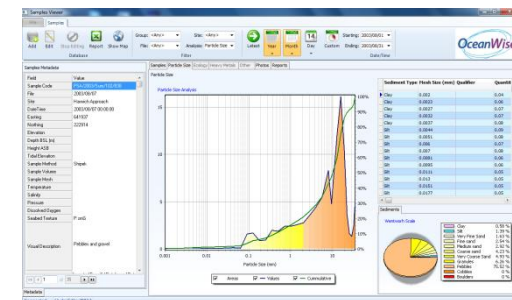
Samples Viewer

Sample

Add Edit Stop Editing Report Show Map

Database

Group: <Any> Site: <Any> File: <Any> Analysis: Particle Size

Filter

Latest Year Month 14 Day Custom

Starting: 2003/06/01 Ending: 2003/06/31

Date/Time

OceanWise

Samples Metadata

| Field | Value |
|---|---|
| Sample Code | PSA/2003/Frw/102/828 |
| File | 2003/06/07 |
| Site | Harwich Approach |
| Date/Time | 2003/06/07 00:00:00 |
| Easting | 641937 |
| Northing | 222914 |
| Elevation | |
| Depth BSL (m) | |
| Height ASB | |
| Tidal Elevation | |
| Sample Method | Shipek |
| Sample Volume | |
| Sample Mesh | |
| Temperature | |
| Salinity | |
| Pressure | |
| Dissolved Oxygen | |
| Seabed Texture | P and |
| Visual Description | Pebbles and gravel |

Metadata

Samples Particle Size Ecology Heavy Metals Other Photos Reports

Particle Size

Particle Size Analysis

15
10
5
0

100%
90%
80%
70%
60%
50%
40%
30%
20%
10%
0%

0.001 0.01 0.1 1 10

Particle Size (mm)

Areas Values Cumulative

| Sediment Type | Mesh Size (mm) | Qualifier | Quantit |
|---|---|---|---|
| Clay | 0.002 | | 0.04 |
| Clay | 0.0023 | | 0.04 |
| Clay | 0.0027 | | 0.07 |
| Clay | 0.0032 | | 0.07 |
| Clay | 0.0037 | | 0.05 |
| Silt | 0.0044 | | 0.09 |
| Silt | 0.0051 | | 0.09 |
| Silt | 0.006 | | 0.07 |
| Silt | 0.007 | | 0.07 |
| Silt | 0.0081 | | 0.06 |
| Silt | 0.0095 | | 0.06 |
| Silt | 0.0111 | | 0.05 |
| Silt | 0.013 | | 0.05 |
| Silt | 0.0151 | | 0.05 |
| Silt | 0.0177 | | 0.05 |

Sediments

Wentworth Scale

Clay 0.58 %
Silt 1.39 %
Very Fine Sand 1.67 %
Fine sand 2.54 %
Medium sand 2.92 %
Coarse sand 4.69 %
Very Coarse Sand 4.93 %
Granules 6.26 %
Pebbles 75.02 %
Cobbles 0 %
Boulders 0 %